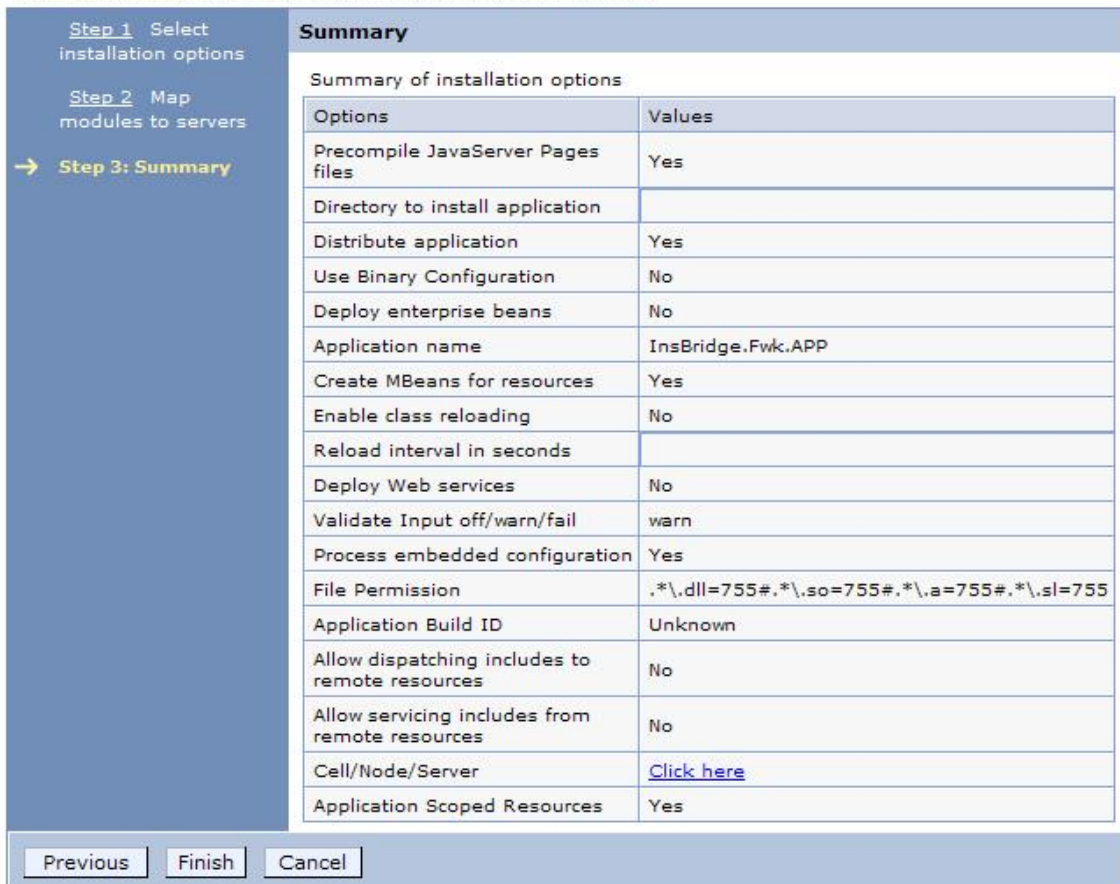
Step 1 Select installation options

Step 2 Map modules to servers

→ Step 3: Summary

Summary

Summary of installation options

| Options | Values |
|---|---|
| Precompile JavaServer Pages files | Yes |
| Directory to install application | |
| Distribute application | Yes |
| Use Binary Configuration | No |
| Deploy enterprise beans | No |
| Application name | InsBridge.Fwk.APP |
| Create MBeans for resources | Yes |
| Enable class reloading | No |
| Reload interval in seconds | |
| Deploy Web services | No |
| Validate Input off/warn/fail | warn |
| Process embedded configuration | Yes |
| File Permission | .*\.dll=755#.*\.so=755#.*\.a=755#.*\.sl=755 |
| Application Build ID | Unknown |
| Allow dispatching includes to remote resources | No |
| Allow servicing includes from remote resources | No |
| Cell/Node/Server | Click here |
| Application Scoped Resources | Yes |

Previous Finish Cancel